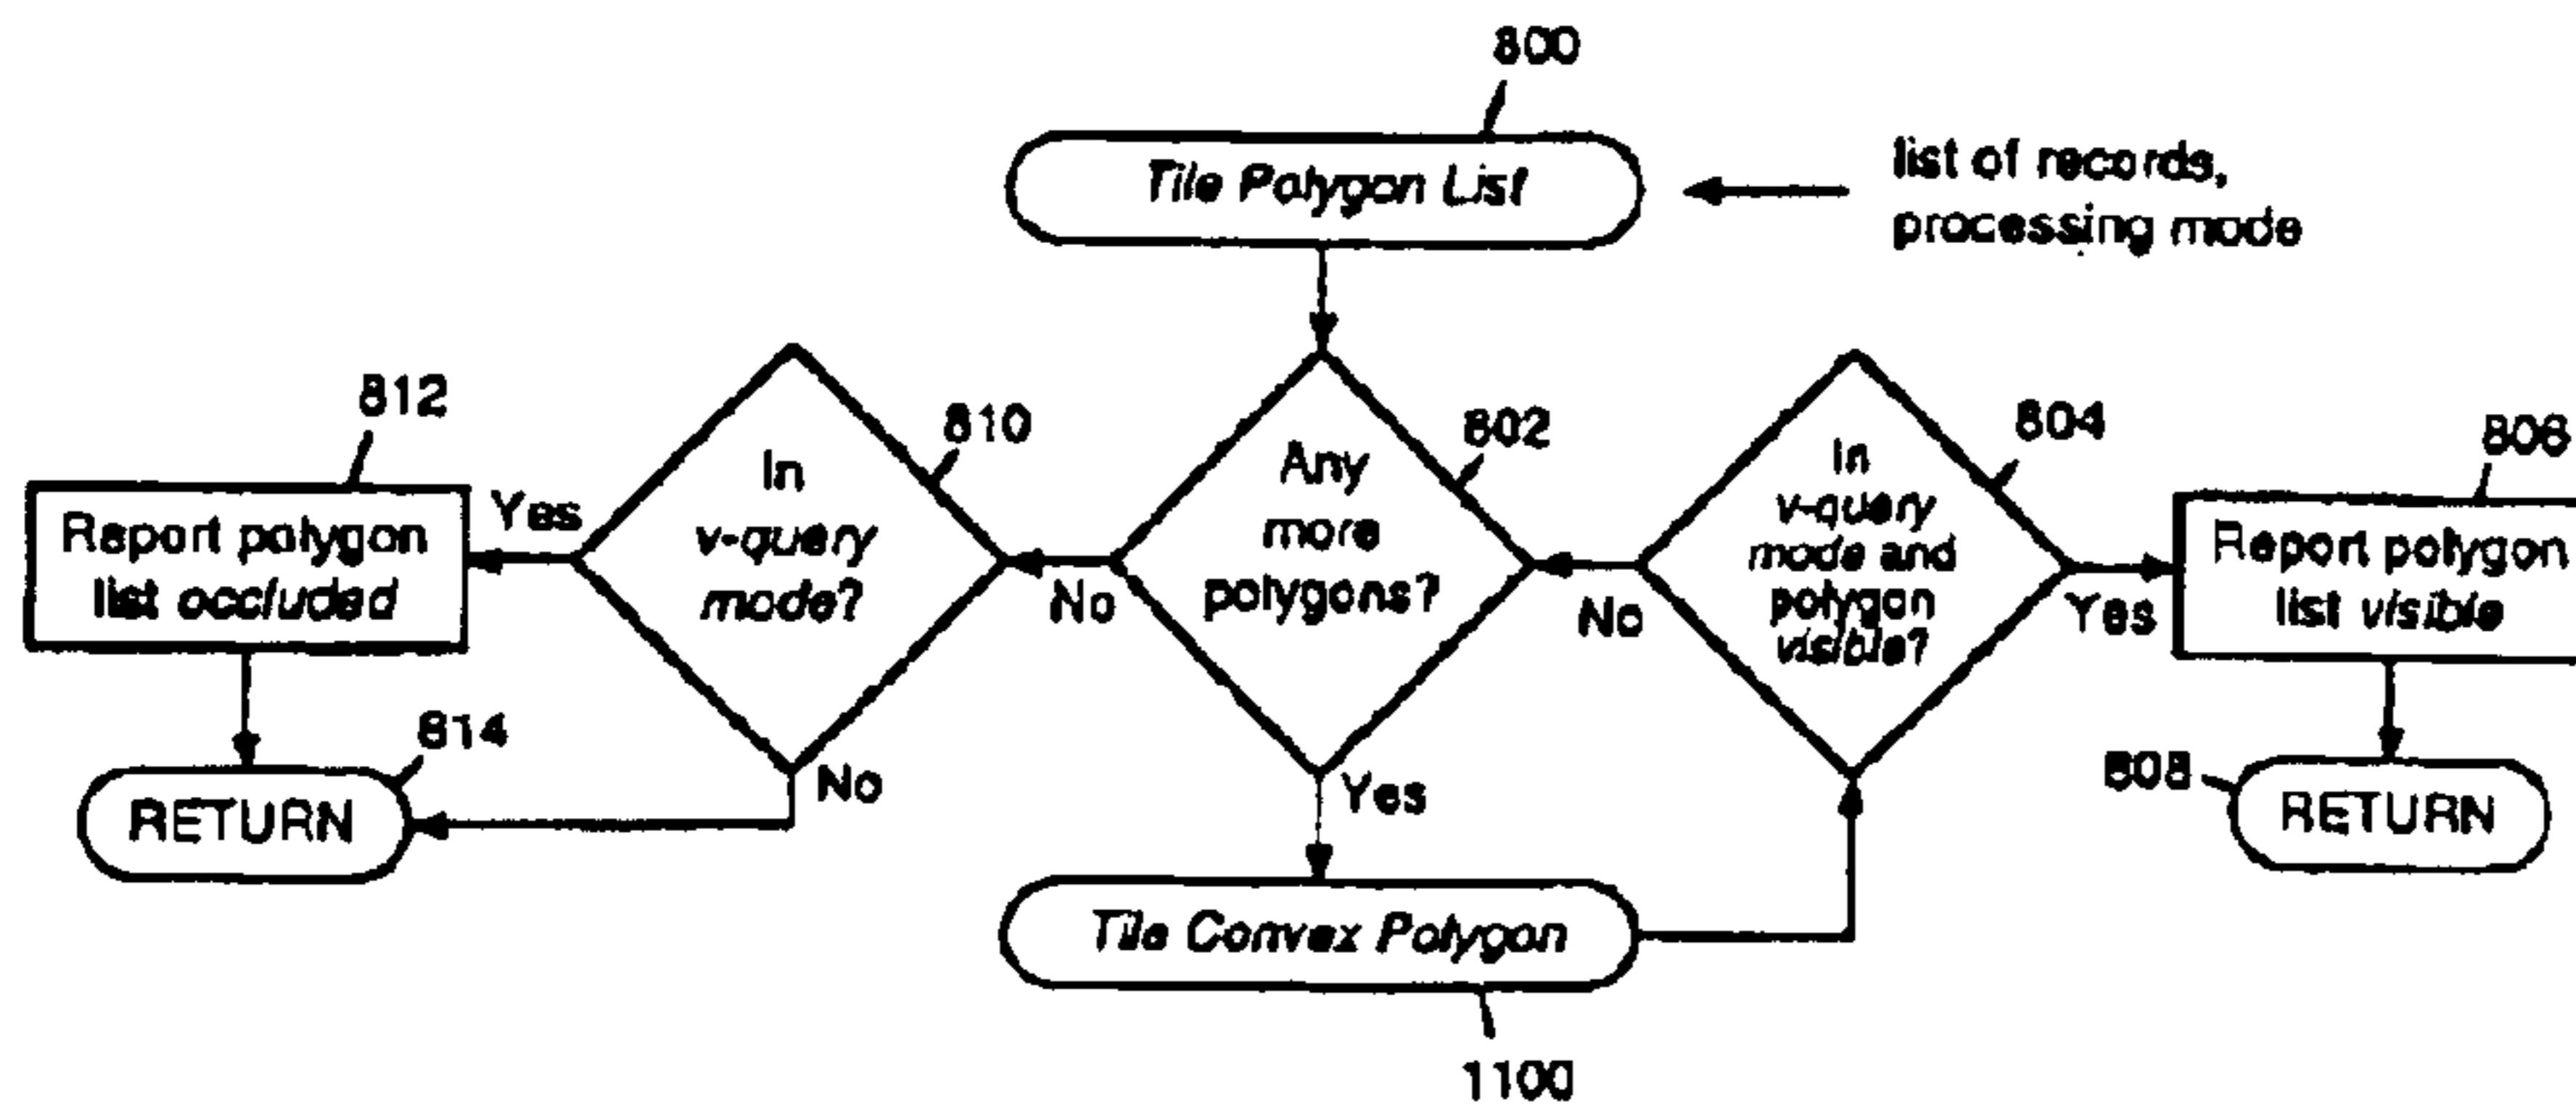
800

Tile Polygon List

list of records, processing mode

812

810

802

804

806

Report polygon list occluded

Yes

In v-query mode?

No

Any more polygons?

No

In v-query mode and polygon visible?

Yes

Report polygon list visible

814

RETURN

No

Yes

808

RETURN

Tile Convex Polygon

1100